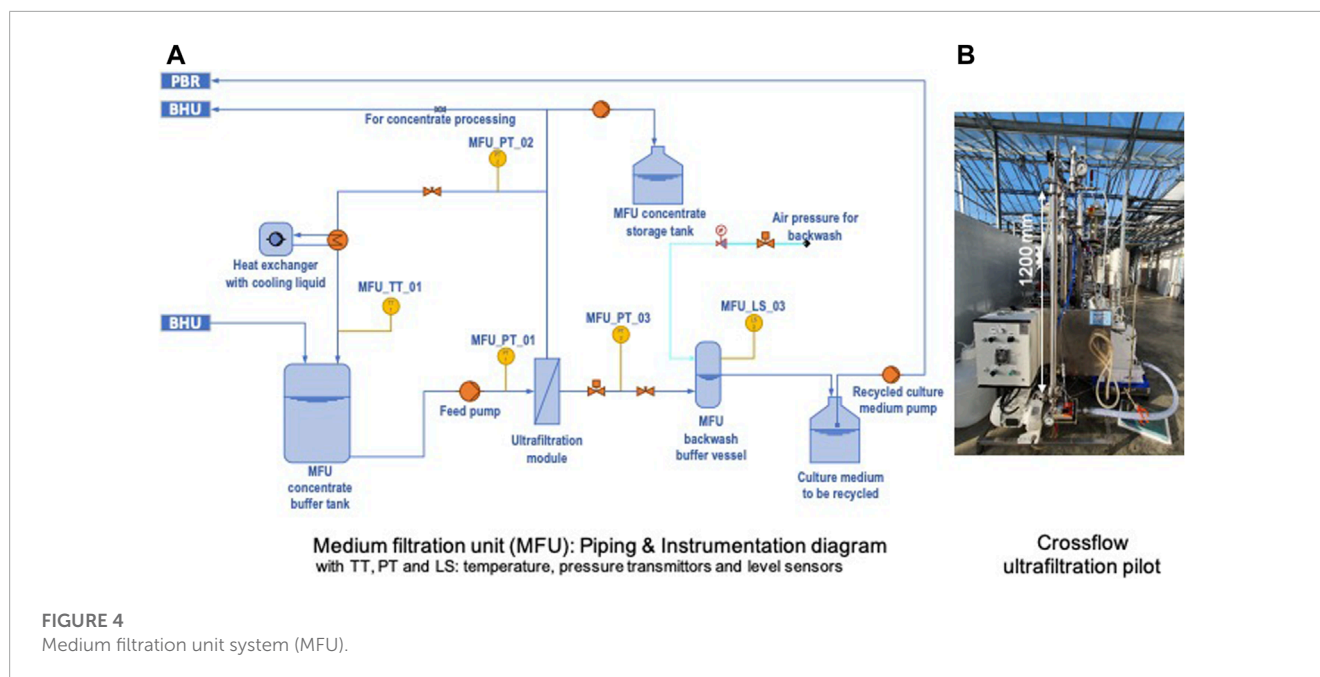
A

PBR

BHU

For concentrate processing

MFU_PT_02

MFU concentrate storage tank

Air pressure for backwash

Heat exchanger with cooling liquid

MFU_TT_01

BHU

MFU_PT_01

MFU_PT_03

MFU_LS_03

Feed pump

Ultrafiltration module

MFU backwash buffer vessel

Recycled culture medium pump

MFU concentrate buffer tank

Culture medium to be recycled

Medium filtration unit (MFU): Piping & Instrumentation diagram
with TT, PT and LS: temperature, pressure transmittors and level sensors

B

1200 mm

Crossflow ultrafiltration pilot

FIGURE 4
Medium filtration unit system (MFU).